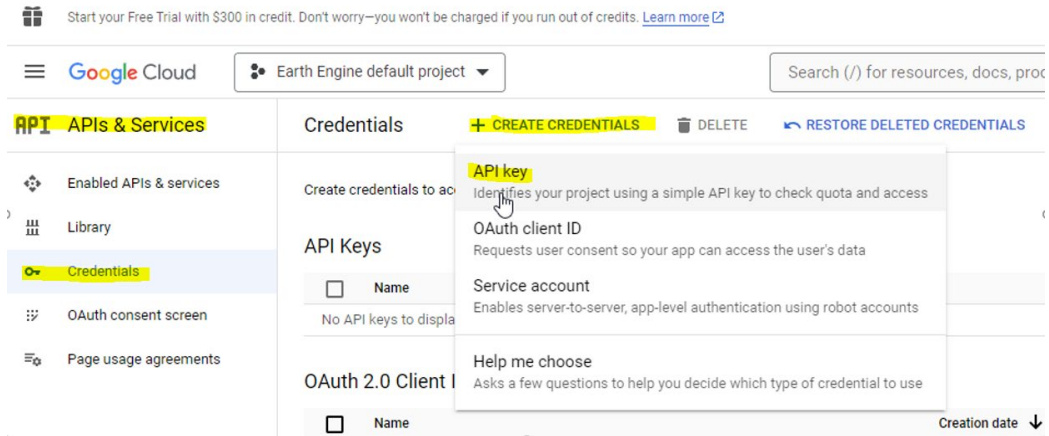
Start your Free Trial with $300 in credit. Don't worry—you won't be charged if you run out of credits. Learn more

Google Cloud

Earth Engine default project

Search (/) for resources, docs, proc

API APIs & Services

Enabled APIs & services

Library

Credentials

OAuth consent screen

Page usage agreements

Credentials

+ CREATE CREDENTIALS

DELETE

RESTORE DELETED CREDENTIALS

Create credentials to ac

API Keys

Name

No API keys to displa

OAuth 2.0 Client I

Name

Creation date

API key
Identifies your project using a simple API key to check quota and access

OAuth client ID
Requests user consent so your app can access the user's data

Service account
Enables server-to-server, app-level authentication using robot accounts

Help me choose
Asks a few questions to help you decide which type of credential to use